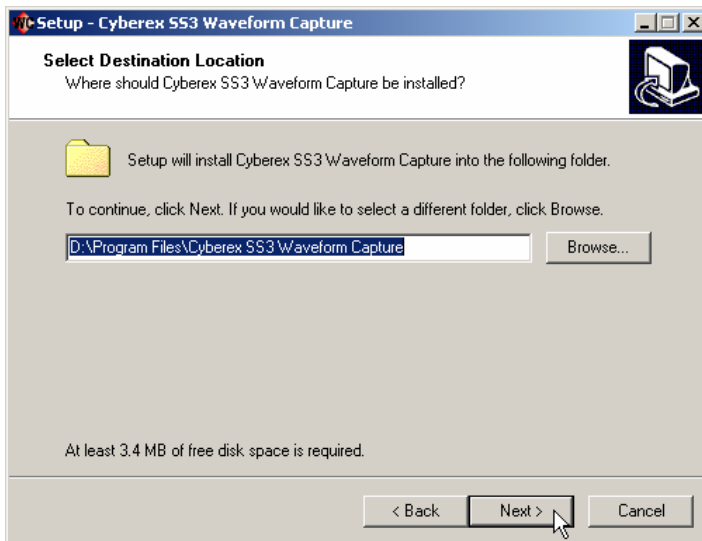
Setup - Cyberex SS3 Waveform Capture

Select Destination Location
Where should Cyberex SS3 Waveform Capture be installed?

Setup will install Cyberex SS3 Waveform Capture into the following folder.

To continue, click Next. If you would like to select a different folder, click Browse.

D:\Program Files\Cyberex SS3 Waveform Capture

Browse...

At least 3.4 MB of free disk space is required.

< Back

Next >

Cancel